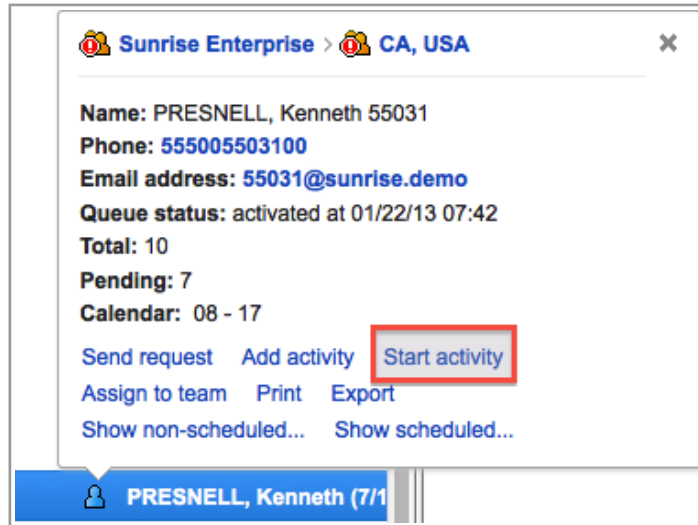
Sunrise Enterprise > CA, USA

Name: PRESNELL, Kenneth 55031
Phone: 555005503100
Email address: 55031@sunrise.demo
Queue status: activated at 01/22/13 07:42
Total: 10
Pending: 7
Calendar: 08 - 17

Send request Add activity Start activity
Assign to team Print Export
Show non-scheduled... Show scheduled...

PRESNELL, Kenneth (7/1